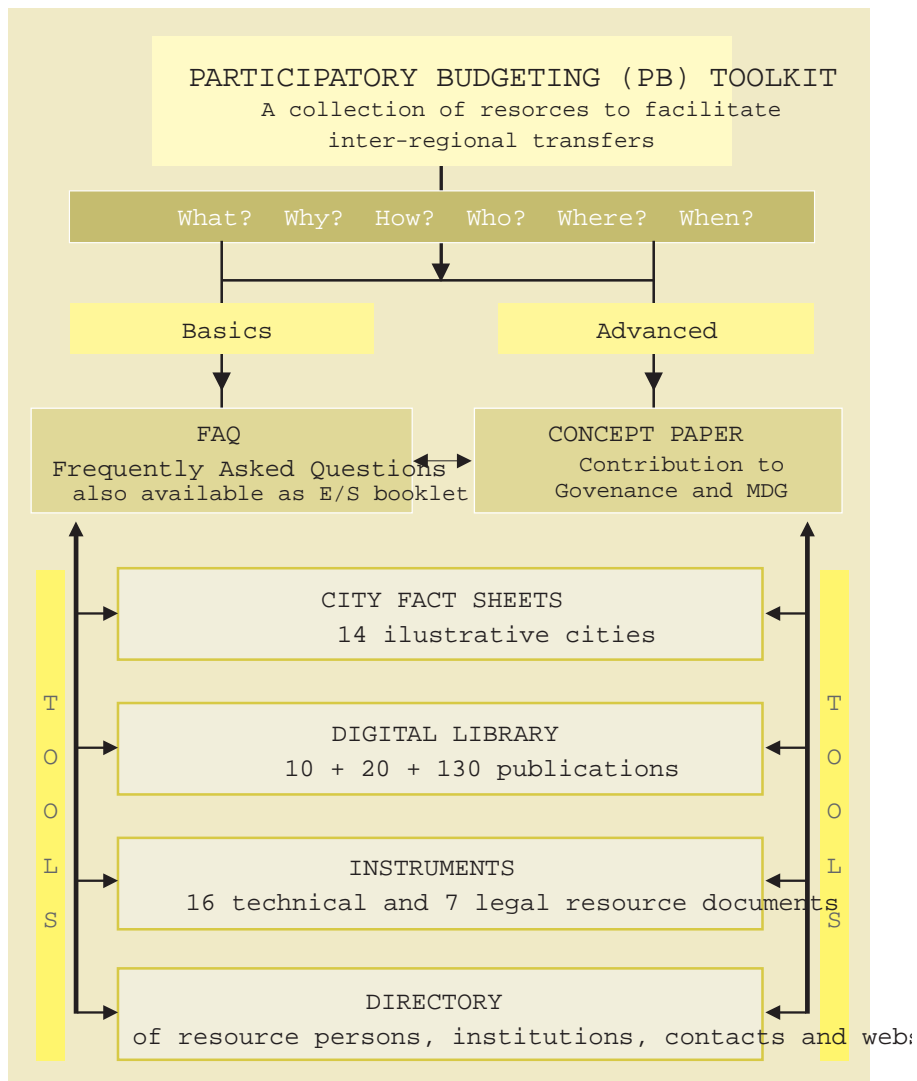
PARTICIPATORY BUDGETING (PB) TOOLKIT
A collection of resorces to facilitate inter-regional transfers

What? Why? How? Who? Where? When?

Basics

Advanced

FAQ
Frequently Asked Questions
also available as E/S booklet

CONCEPT PAPER
Contribution to Govenance and MDG

TOOLS

CITY FACT SHEETS
14 ilustrative cities

DIGITAL LIBRARY
10 + 20 + 130 publications

INSTRUMENTS
16 technical and 7 legal resource documents

DIRECTORY
of resource persons, institutions, contacts and webs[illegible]

TOOLS